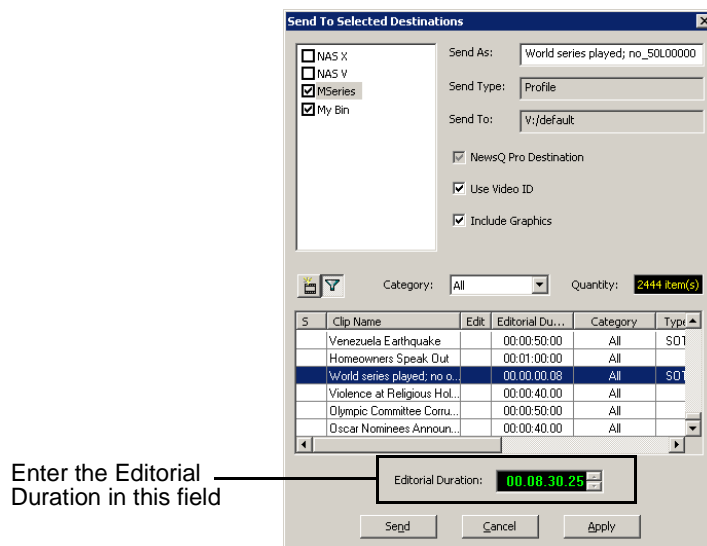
Send To Selected Destinations

NAS X
NAS V
MSeries
My Bin

Send As: World series played; no_50L00000
Send Type: Profile
Send To: V:/default

NewsQ Pro Destination
Use Video ID
Include Graphics

Category: All
Quantity: 2444 item(s)

| S | Clip Name | Edit | Editorial Du... | Category | Type |
|---|---|---|---|---|---|
| | Venezuela Earthquake | | 00:00:50:00 | All | SOT |
| | Homeowners Speak Out | | 00:01:00:00 | All | |
| | World series played; no o... | | 00.00.00.08 | All | SOT |
| | Violence at Religious Hol... | | 00:00:40.00 | All | |
| | Olympic Committee Corru... | | 00:00:50:00 | All | |
| | Oscar Nominees Announ... | | 00:00:40.00 | All | |

Enter the Editorial Duration in this field

Editorial Duration: 00.08.30.25

Send
Cancel
Apply